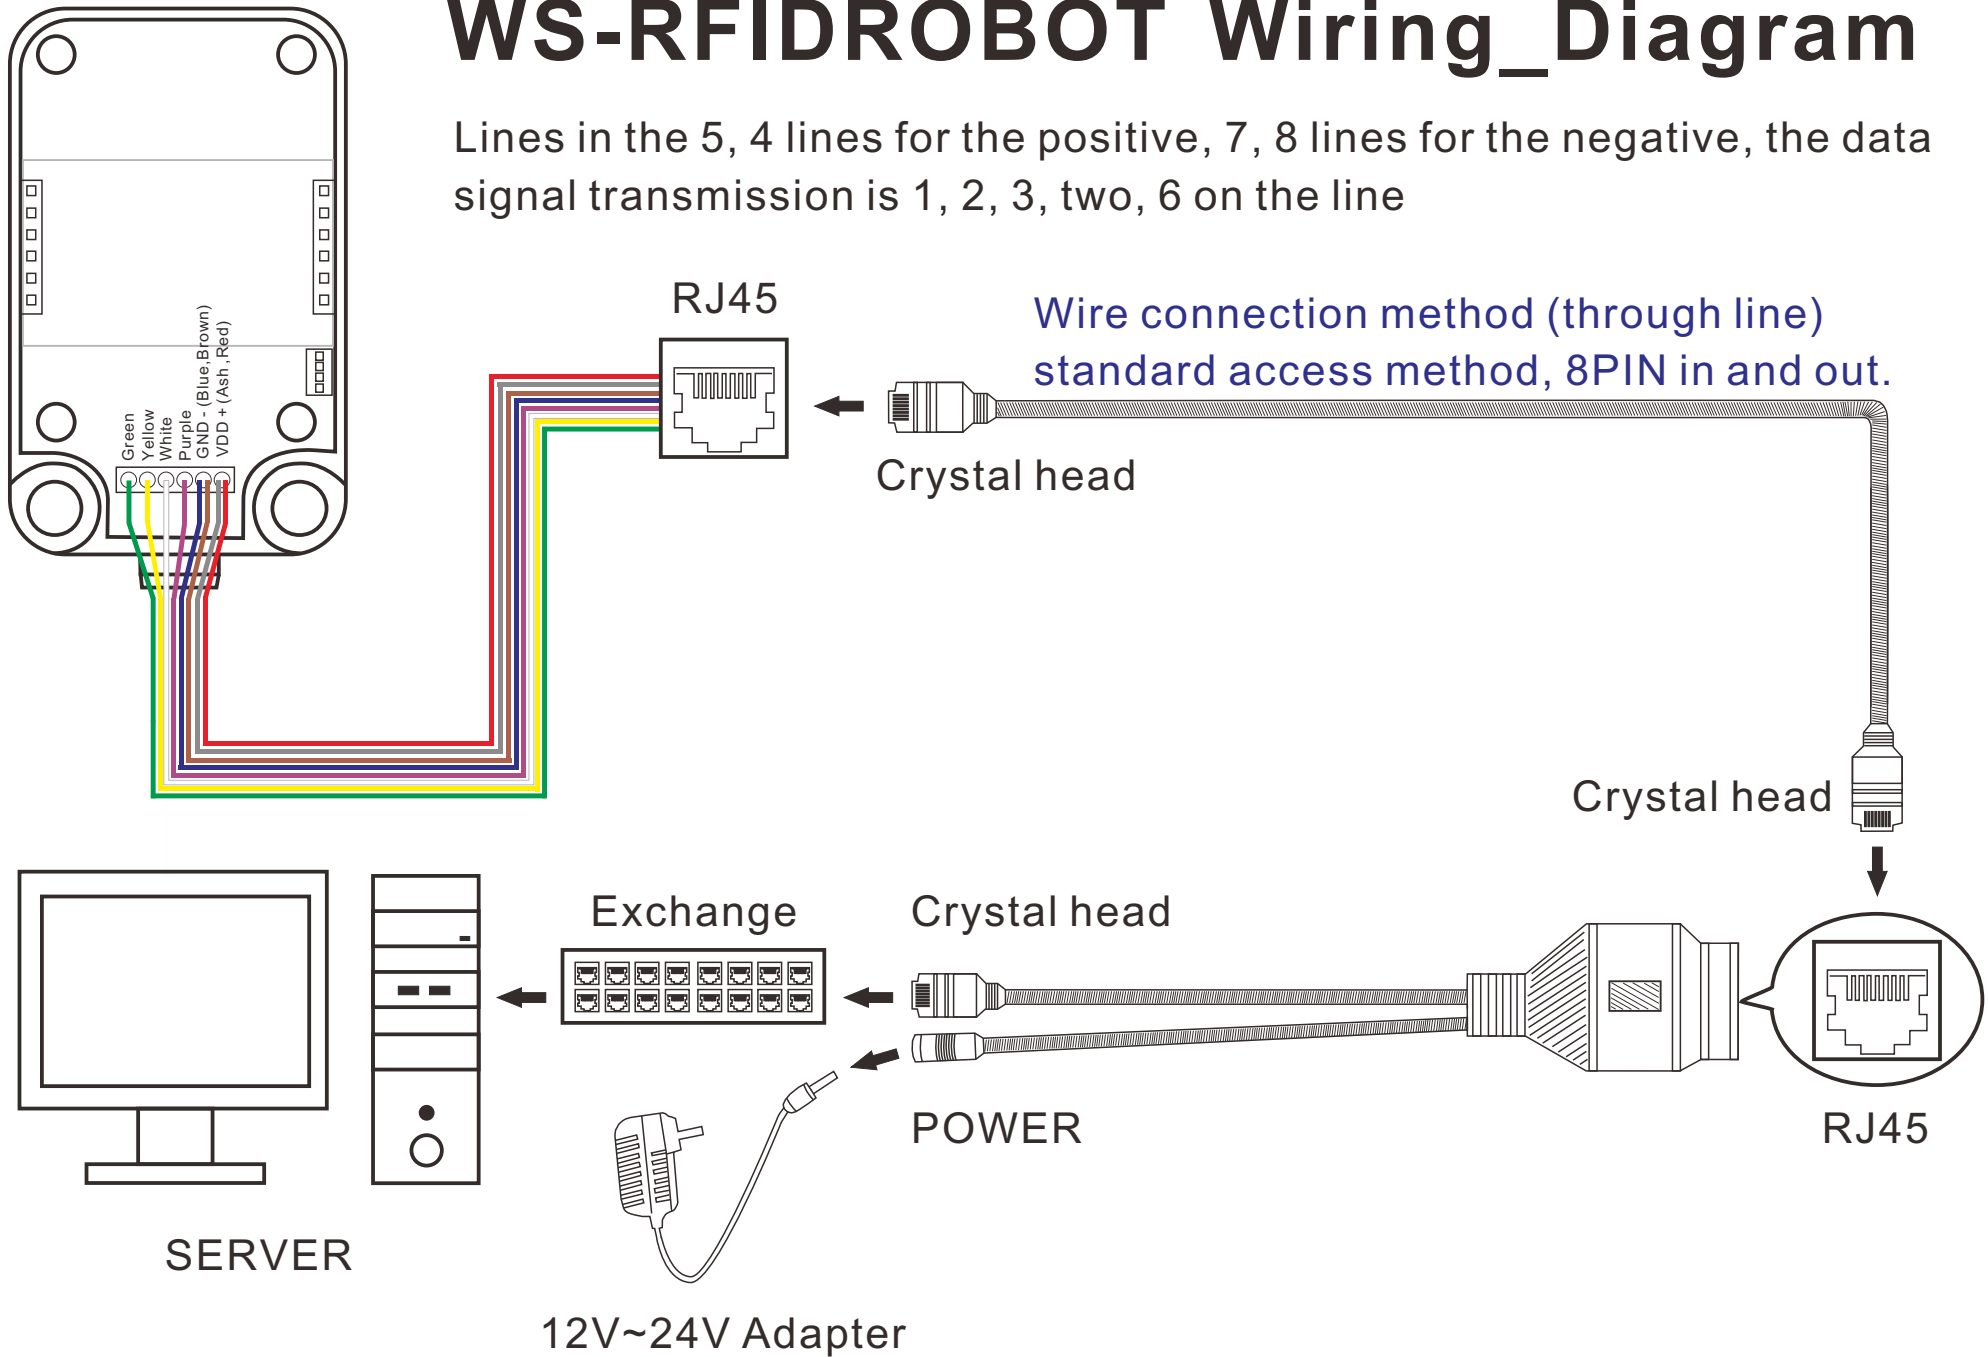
WS-RFIDROBOT Wiring_Diagram

Lines in the 5, 4 lines for the positive, 7, 8 lines for the negative, the data signal transmission is 1, 2, 3, two, 6 on the line

Green
Yellow
White
Purple
GND - (Blue,Brown)
VDD + (Ash ,Red)

RJ45

Wire connection method (through line) standard access method, 8PIN in and out.

Crystal head

Crystal head

Exchange

Crystal head

SERVER

POWER

RJ45

12V~24V Adapter